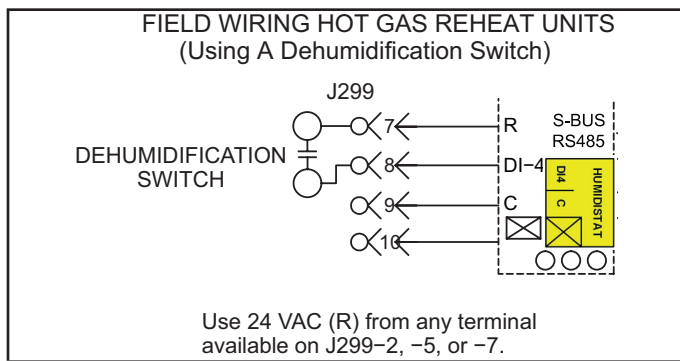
FIELD WIRING HOT GAS REHEAT UNITS
(Using A Dehumidification Switch)

J299

DEHUMIDIFICATION SWITCH

7
8
9
10

R
DI−4
C

S-BUS
RS485

DI4
C
HUMIDISTAT

Use 24 VAC (R) from any terminal available on J299−2, −5, or −7.